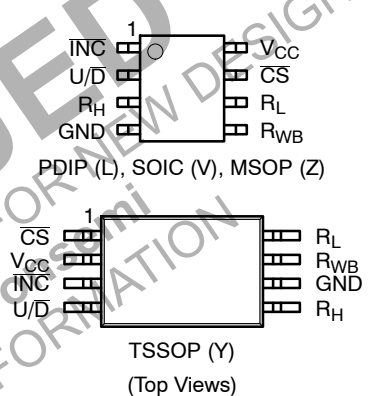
1
$\overline{INC}$
U/$\overline{D}$
$R_H$
GND
$V_{CC}$
$\overline{CS}$
$R_L$
$R_{WB}$

PDIP (L), SOIC (V), MSOP (Z)

1
$\overline{CS}$
$V_{CC}$
$\overline{INC}$
U/$\overline{D}$
$R_L$
$R_{WB}$
GND
$R_H$

TSSOP (Y)

(Top Views)

UED
FOR NEW DESIGN
onsemi
FORMATION
FORMATION